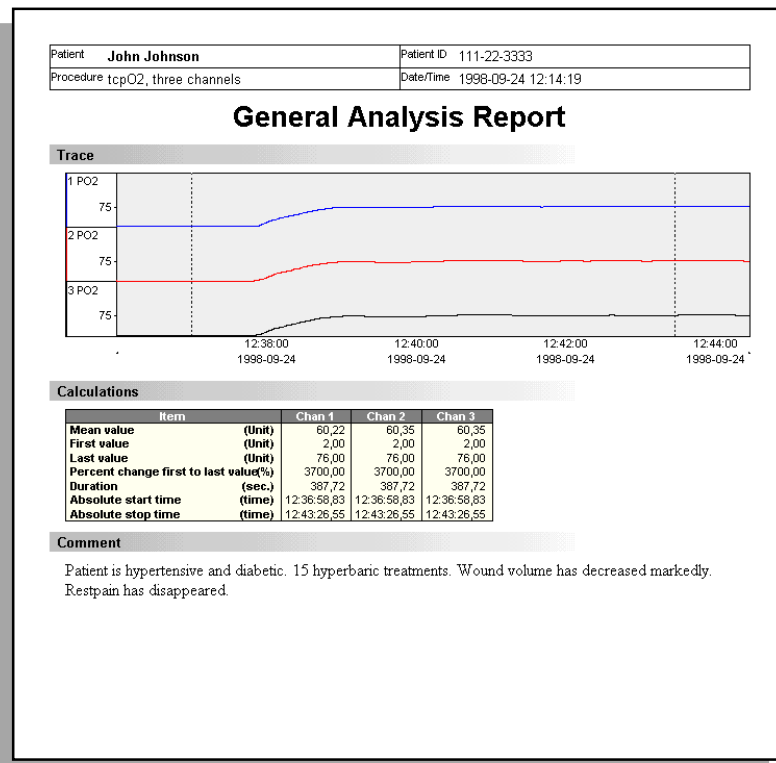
| Patient John Johnson | Patient ID 111-22-3333 |
|---|---|
| Procedure tcpO2, three channels | Date/Time 1998-09-24 12:14:19 |

# General Analysis Report

**Trace**

1 PO2
75
2 PO2
75
3 PO2
75

12:38:00 1998-09-24
12:40:00 1998-09-24
12:42:00 1998-09-24
12:44:00 1998-09-24

**Calculations**

| Item | | Chan 1 | Chan 2 | Chan 3 |
|---|---|---|---|---|
| Mean value | (Unit) | 60,22 | 60,35 | 60,35 |
| First value | (Unit) | 2,00 | 2,00 | 2,00 |
| Last value | (Unit) | 76,00 | 76,00 | 76,00 |
| Percent change first to last value | (%) | 3700,00 | 3700,00 | 3700,00 |
| Duration | (sec.) | 387,72 | 387,72 | 387,72 |
| Absolute start time | (time) | 12:36:58,83 | 12:36:58,83 | 12:36:58,83 |
| Absolute stop time | (time) | 12:43:26,55 | 12:43:26,55 | 12:43:26,55 |

**Comment**

Patient is hypertensive and diabetic. 15 hyperbaric treatments. Wound volume has decreased markedly. Restpain has disappeared.